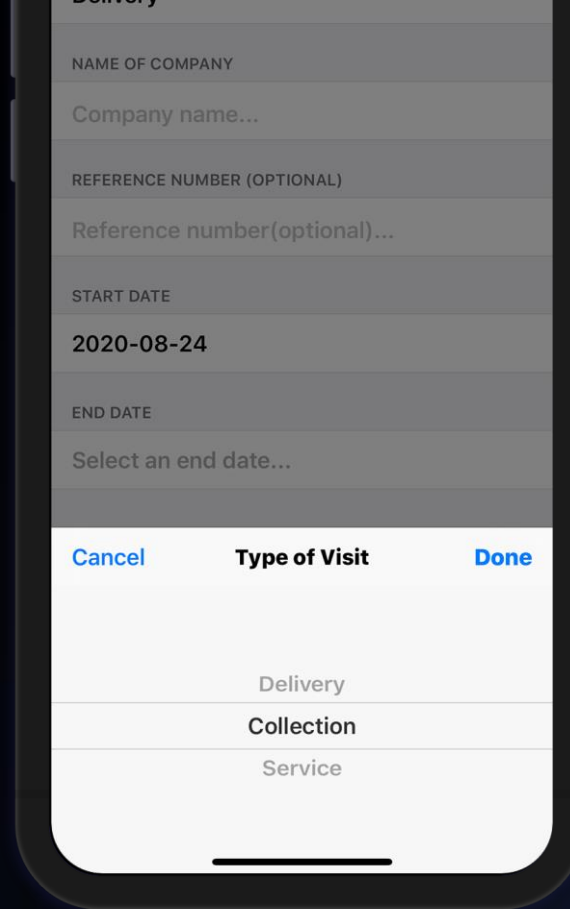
Delivery

NAME OF COMPANY

Company name...

REFERENCE NUMBER (OPTIONAL)

Reference number(optional)...

START DATE

2020-08-24

END DATE

Select an end date...

Cancel Type of Visit Done

Delivery

Collection

Service